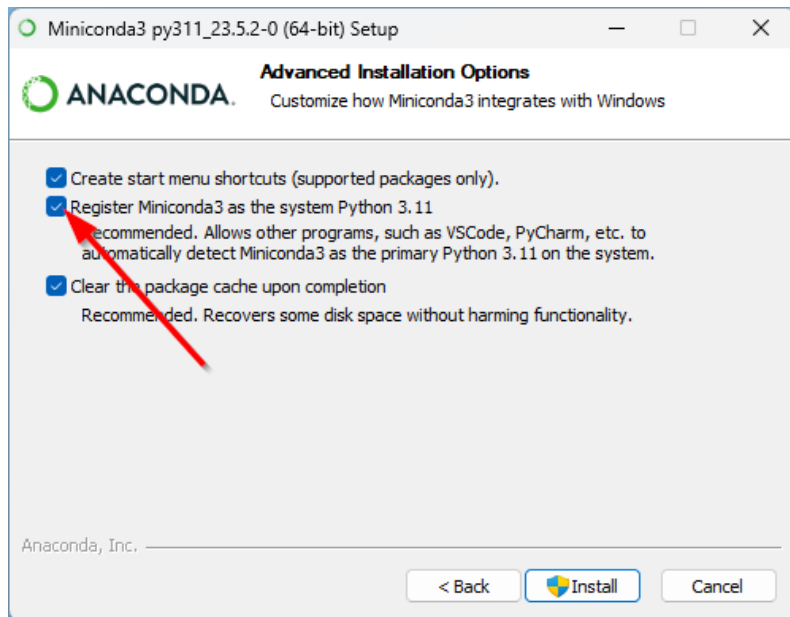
Miniconda3 py311_23.5.2-0 (64-bit) Setup

ANACONDA.

Advanced Installation Options
Customize how Miniconda3 integrates with Windows

Create start menu shortcuts (supported packages only).

Register Miniconda3 as the system Python 3.11
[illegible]ecommended. Allows other programs, such as VSCode, PyCharm, etc. to au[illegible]tomatically detect Miniconda3 as the primary Python 3.11 on the system.

Clear th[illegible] package cache upon completion
Recommended. Recovers some disk space without harming functionality.

Anaconda, Inc.

< Back
Install
Cancel